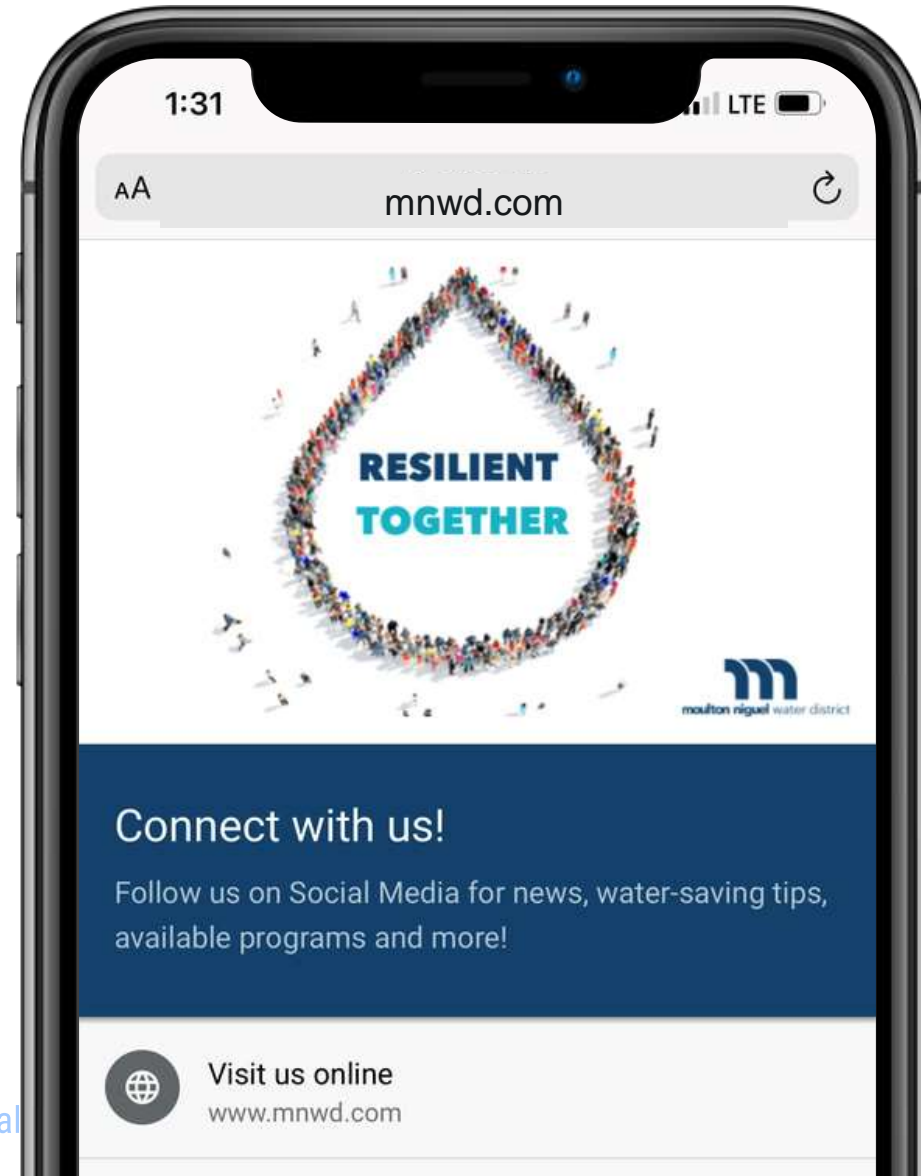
1:31

LTE

AA

mnwd.com

RESILIENT
TOGETHER

moulton niguel water district

Connect with us!

Follow us on Social Media for news, water-saving tips, available programs and more!

Visit us online
www.mnwd.com

al